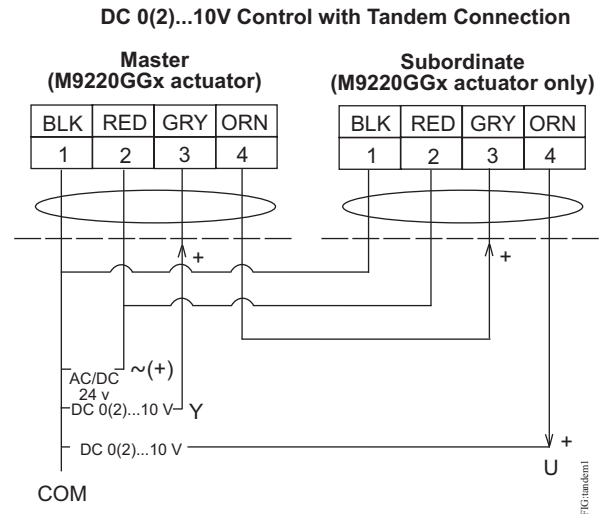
DC 0(2)...10V Control with Tandem Connection

Master
(M9220GGx actuator)

| BLK | RED | GRY | ORN |
|---|---|---|---|
| 1 | 2 | 3 | 4 |

Subordinate
(M9220GGx actuator only)

| BLK | RED | GRY | ORN |
|---|---|---|---|
| 1 | 2 | 3 | 4 |

+

+

AC/DC
24 v
$\sim$(+)

DC 0(2)...10 V
Y

DC 0(2)...10 V

+

U

COM

FIG:tandem1